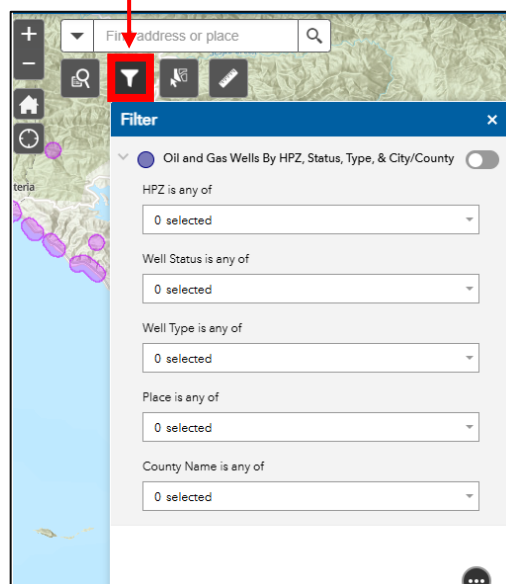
+
−
Fin address or place

teria

Filter
×

Oil and Gas Wells By HPZ, Status, Type, & City/County

HPZ is any of
0 selected

Well Status is any of
0 selected

Well Type is any of
0 selected

Place is any of
0 selected

County Name is any of
0 selected